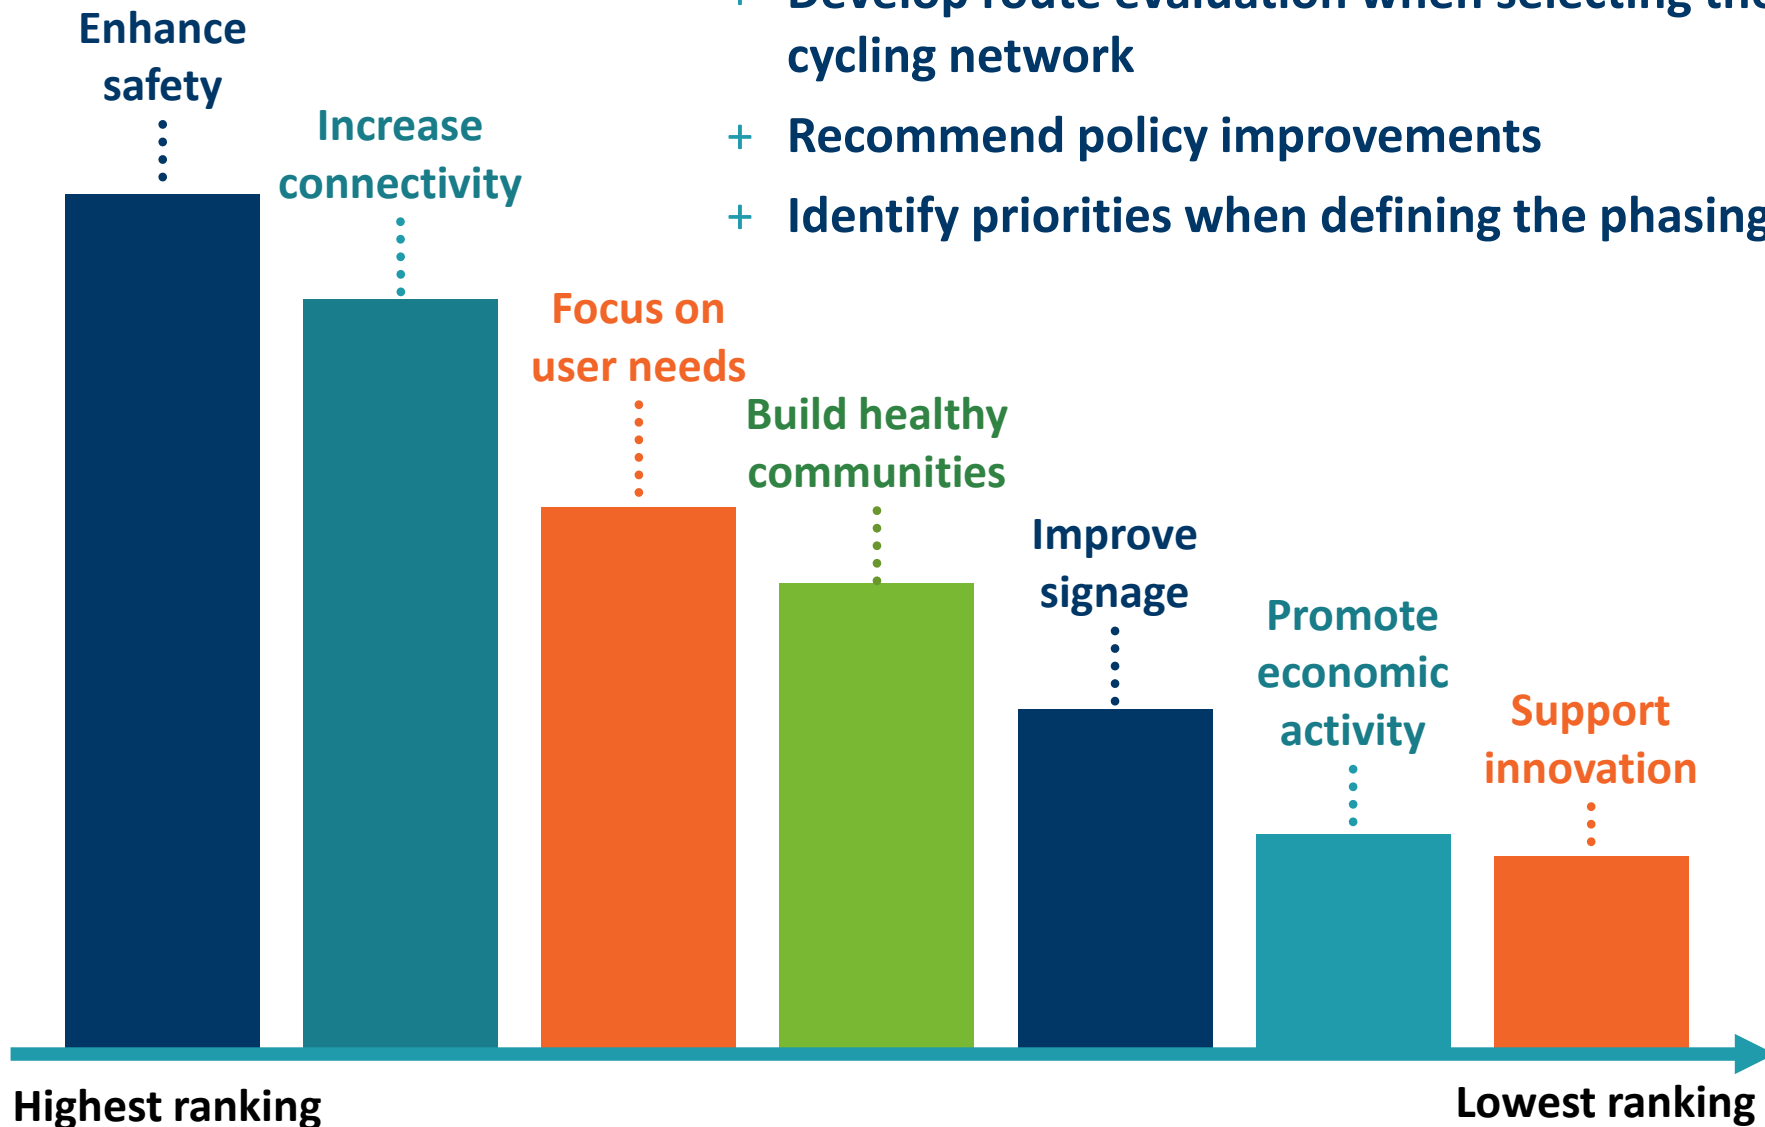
+ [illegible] cycling network

+ Recommend policy improvements

+ Identify priorities when defining the phasing

Enhance safety

Increase connectivity

Focus on user needs

Build healthy communities

Improve signage

Promote economic activity

Support innovation

Highest ranking

Lowest ranking